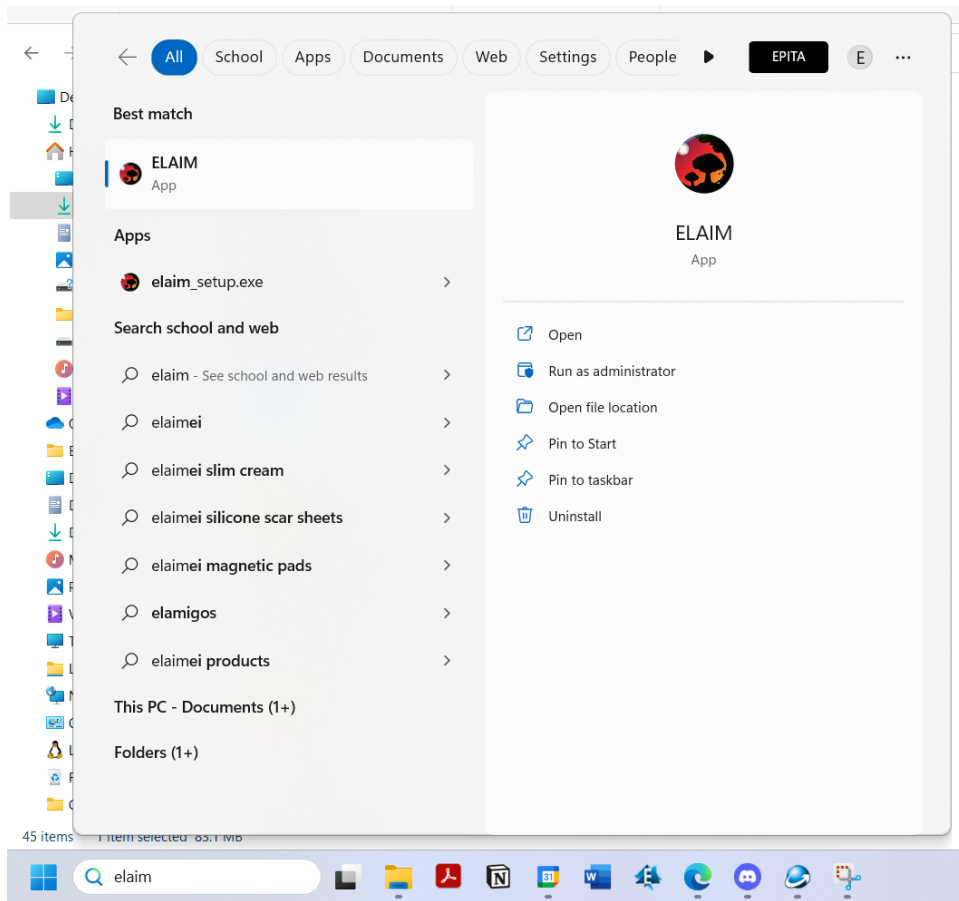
All School Apps Documents Web Settings People EPITA E ···

Best match

ELAIM
App

Apps

elaim_setup.exe

Search school and web

elaim - See school and web results

elaimei

elaimei slim cream

elaimei silicone scar sheets

elaimei magnetic pads

elamigos

elaimei products

This PC - Documents (1+)

Folders (1+)

ELAIM
App

Open

Run as administrator

Open file location

Pin to Start

Pin to taskbar

Uninstall

45 items 1 item selected 83.1 MB

elaim

31